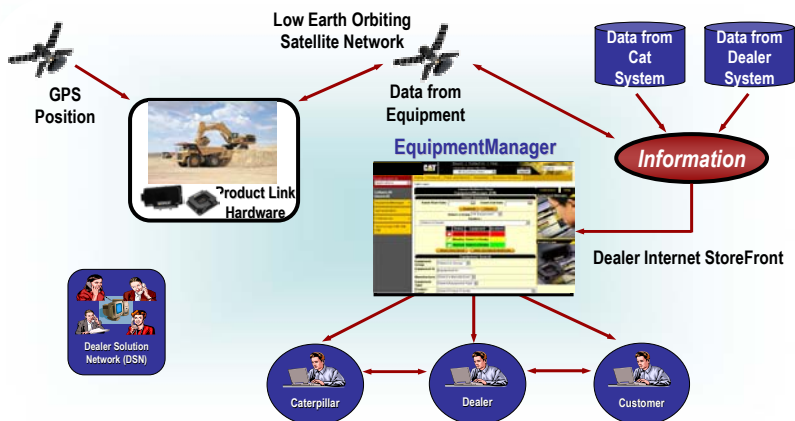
Low Earth Orbiting Satellite Network

GPS Position

Data from Equipment

Data from Cat System

Data from Dealer System

Information

Product Link Hardware

EquipmentManager

CAT

Dealer Internet StoreFront

Dealer Solution Network (DSN)

Caterpillar

Dealer

Customer